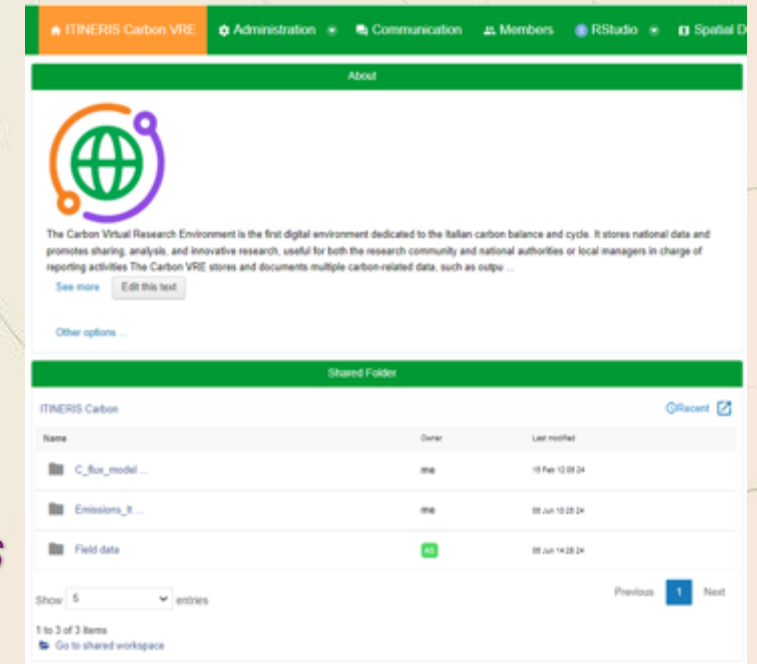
ITINERIS Carbon VRE Administration Communication Members RStudio Spatial D

About

The Carbon Virtual Research Environment is the first digital environment dedicated to the Italian carbon balance and cycle. It stores national data and promotes sharing, analysis, and innovative research, useful for both the research community and national authorities or local managers in charge of reporting activities The Carbon VRE stores and documents multiple carbon-related data, such as outpu ...

See more Edit this text

Other options ...

Shared Folder

ITINERIS Carbon

Recent

| Name | Owner | Last modified |
|---|---|---|
| C_flux_model ... | me | 15 Feb 12:08:24 |
| Emissions_It ... | me | 05 Jun 10:28:24 |
| Field data | All | 05 Jun 14:28:24 |

Show 5 entries

Previous 1 Next

1 to 3 of 3 items
Go to shared workspace